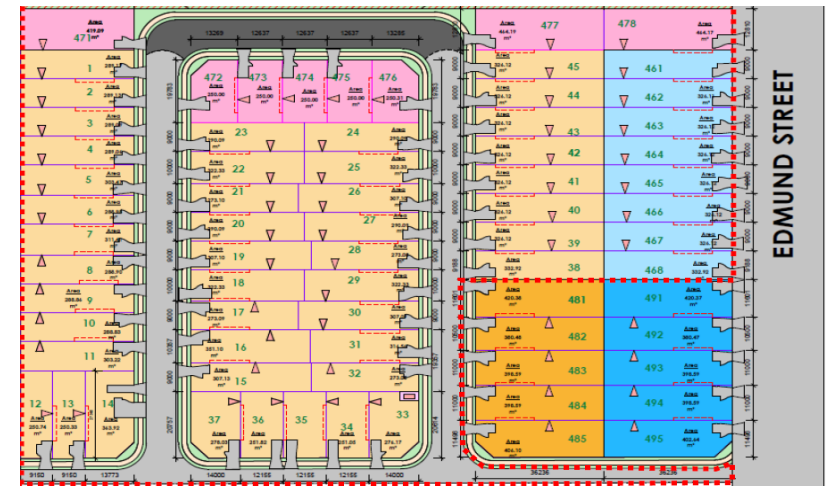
EDMUND STREET

471
Area 419.09 m²

1
2
3
4
5
6
7
8
9
10
11
12
13
14

Area 288.84
Area 303.22
Area 250.74 m²
Area 250.33 m²
Area 363.72 m²

9150
9150
13773

13269
12637
12637
12637
13265

472
473
474
475
476
Area 250.00 m²
Area 250.00 m²
Area 250.00 m²
Area 250.00 m²

23
24
22
25
21
26
20
27
19
28
18
29
17
30
16
31
15
32
37
36
35
34
33

Area 276.03 m²
Area 251.82 m²
Area 251.05 m²
Area 274.17 m²

14000
12155
12155
12155
14000

477
Area 414.19 m²
478
Area 414.17 m²

45
44
43
42
41
40
39
38

461
462
463
464
465
466
467
468

Area 324.12
Area 332.72

481
482
483
484
485
Area 420.38 m²
Area 380.45 m²
Area 398.59 m²
Area 398.57 m²
Area 404.10 m²

491
492
493
494
495
Area 420.37 m²
Area 380.47 m²
Area 398.59 m²
Area 398.57 m²
Area 402.64 m²

36236
36236